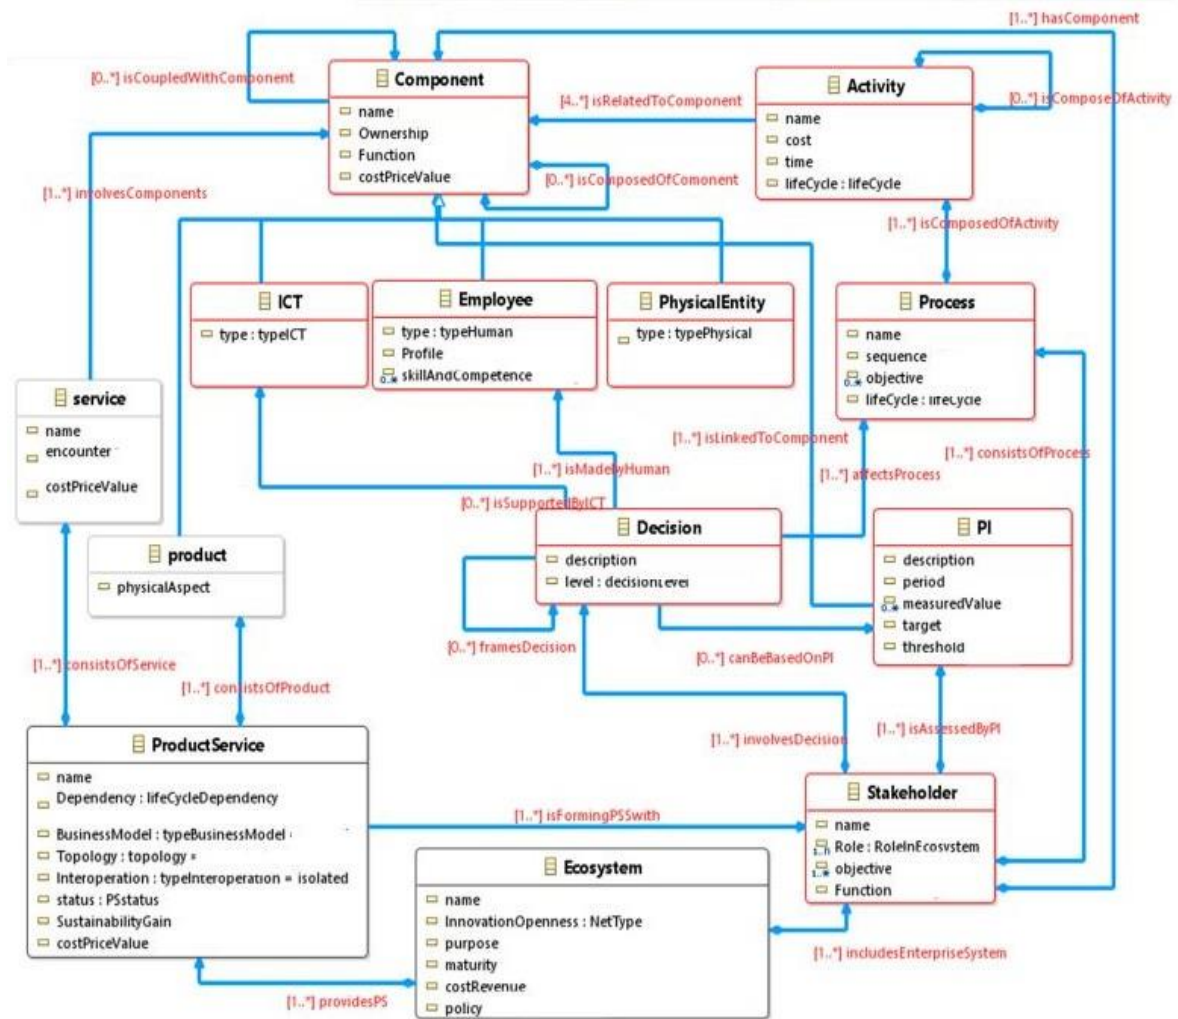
[1..*] hasComponent

[0..*] isCoupledWithComponent

Component
name
Ownership
Function
costPriceValue

[4..*] isRelatedToComponent

Activity
name
cost
time
lifeCycle : lifeCycle

[0..*] isComposeOfActivity

[1..*] involvesComponents

[0..*] isComposedOfComonent

[1..*] isComposedOfActivity

ICT
type : typeICT

Employee
type : typeHuman
Profile
skillAndCompetence

PhysicalEntity
type : typePhysical

Process
name
sequence
objective
lifeCycle : lifeCycle

service
name
encounter
costPriceValue

[1..*] isLinkedToComponent

[1..*] consistsOfProcess

[1..*] isMadebyHuman

[1..*] affectsProcess

[0..*] isSupportedByICT

product
physicalAspect

Decision
description
level : decisionLevel

PI
description
period
measuredValue
target
threshold

[1..*] consistsOfService

[0..*] framesDecision

[0..*] canBeBasedOnPI

[1..*] consistsOfProduct

[1..*] isAssessedByPI

ProductService
name
Dependency : lifeCycleDependency
BusinessModel : typeBusinessModel
Topology : topology
Interoperation : typeInteroperation = isolated
status : PSstatus
SustainabilityGain
costPriceValue

[1..*] involvesDecision

Stakeholder
name
Role : RoleInEcosystem
objective
Function

[1..*] isFormingPSSwith

Ecosystem
name
InnovationOpenness : NetType
purpose
maturity
costRevenue
policy

[1..*] includesEnterpriseSystem

[1..*] providesPS